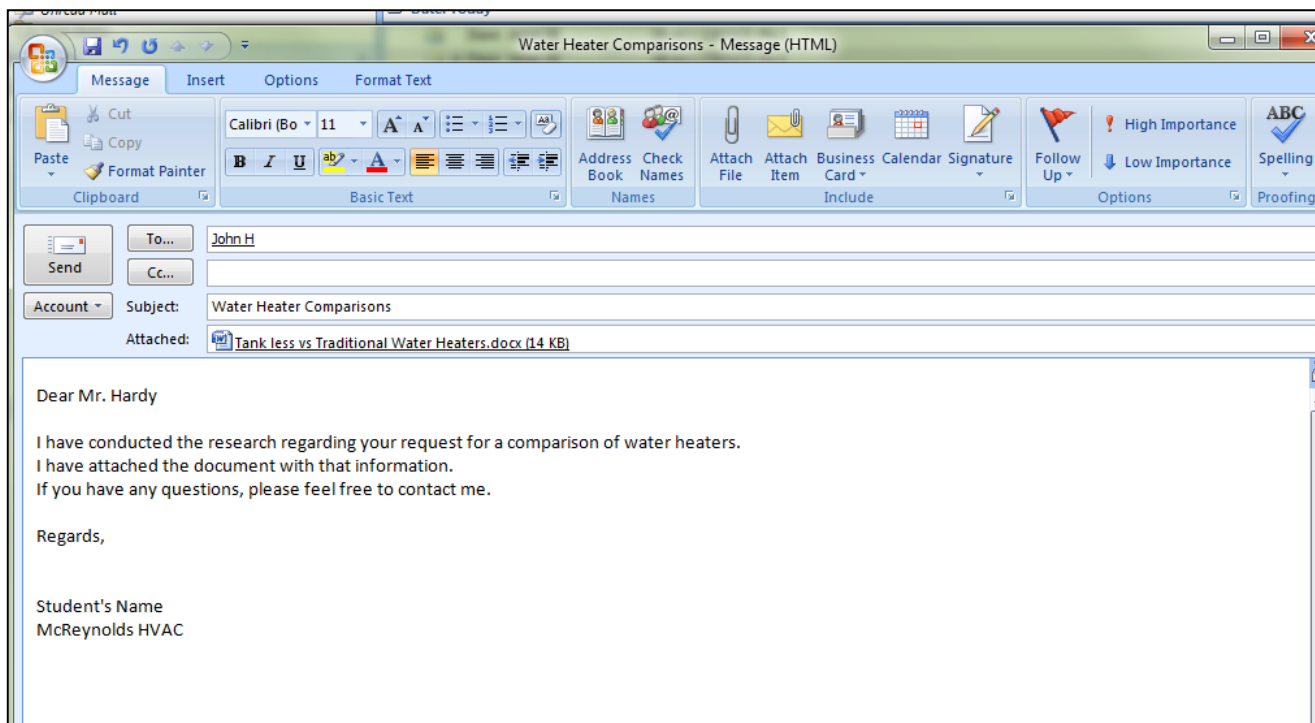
Water Heater Comparisons - Message (HTML)

Message Insert Options Format Text

Cut
Copy
Paste
Format Painter
Clipboard

Calibri (Bo 11
B I U
Basic Text

Address Book
Check Names
Names

Attach File
Attach Item
Business Card
Calendar
Signature
Include

Follow Up
High Importance
Low Importance
Options

ABC
Spelling
Proofing

Send
To... John H
Cc...
Account
Subject: Water Heater Comparisons
Attached: Tank less vs Traditional Water Heaters.docx (14 KB)

Dear Mr. Hardy

I have conducted the research regarding your request for a comparison of water heaters.
I have attached the document with that information.
If you have any questions, please feel free to contact me.

Regards,

Student's Name
McReynolds HVAC